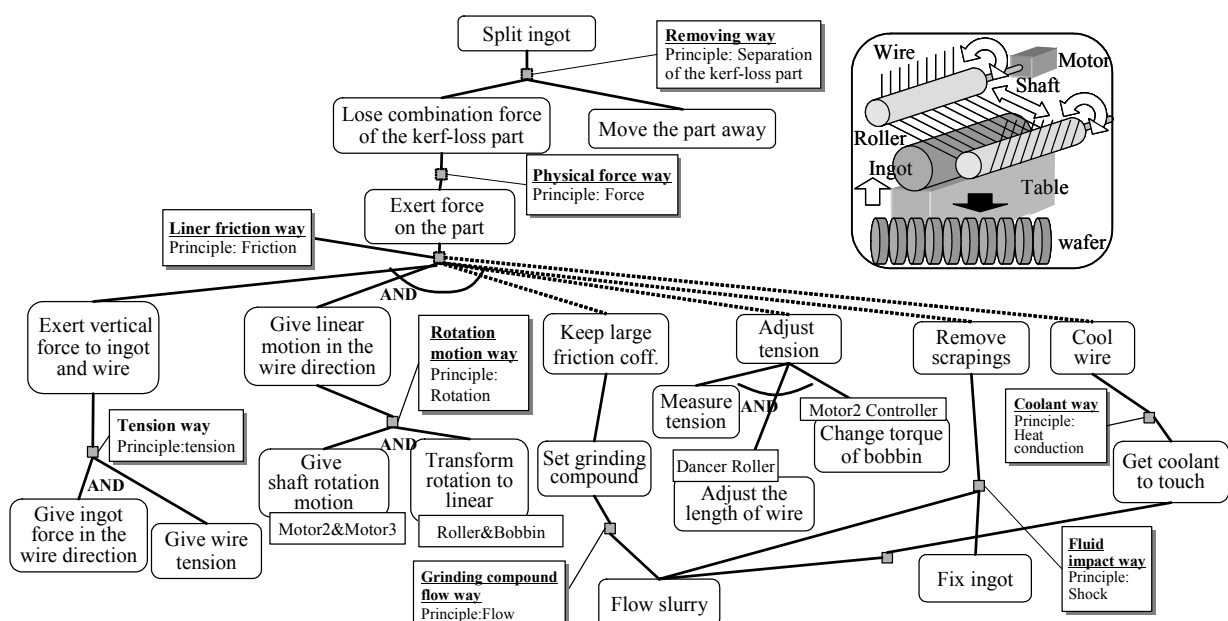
Split ingot

Removing way
Principle: Separation of the kerf-loss part

Lose combination force of the kerf-loss part

Move the part away

Physical force way
Principle: Force

Exert force on the part

Liner friction way
Principle: Friction

AND

Exert vertical force to ingot and wire

Give linear motion in the wire direction

Rotation motion way
Principle: Rotation

Keep large friction coff.

Adjust tension

Remove scrapings

Cool wire

Measure tension

AND

Motor2 Controller

Change torque of bobbin

Coolant way
Principle: Heat conduction

Tension way
Principle:tension

AND

Give shaft rotation motion

Transform rotation to linear

Set grinding compound

Dancer Roller

Adjust the length of wire

Get coolant to touch

AND

Give ingot force in the wire direction

Give wire tension

Motor2&Motor3

Roller&Bobbin

Grinding compound flow way
Principle:Flow

Flow slurry

Fix ingot

Fluid impact way
Principle: Shock

Wire

Motor

Shaft

Roller

Ingot

Table

wafer